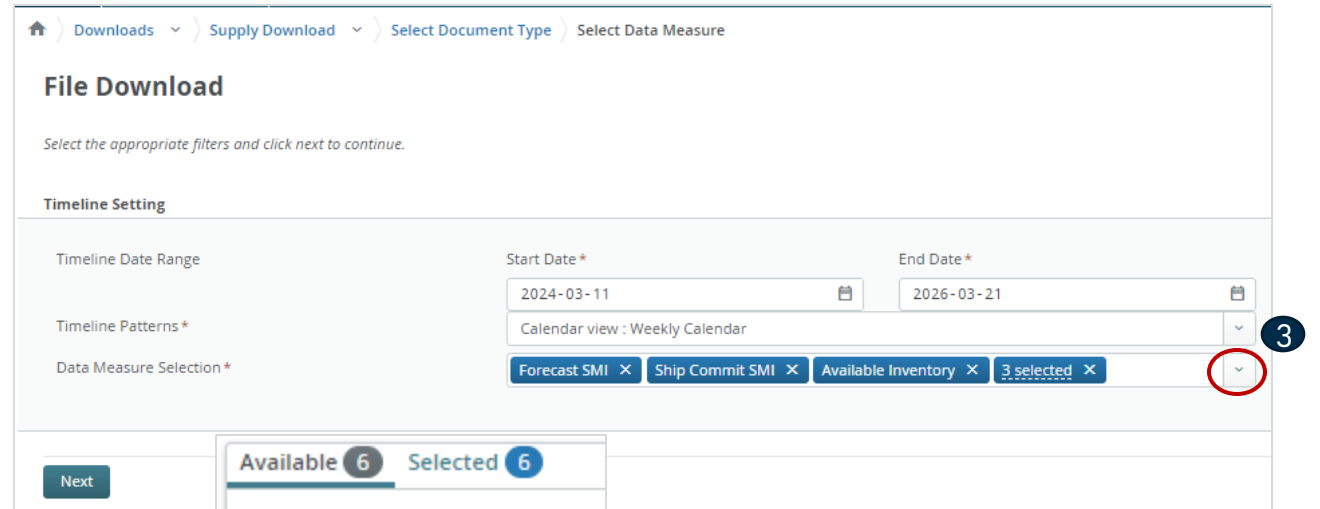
Downloads ˅ Supply Download ˅ Select Document Type Select Data Measure

File Download

Select the appropriate filters and click next to continue.

Timeline Setting

Timeline Date Range

Start Date *

2024-03-11

End Date *

2026-03-21

Timeline Patterns *

Calendar view : Weekly Calendar

3

Data Measure Selection *

Forecast SMI ✕ Ship Commit SMI ✕ Available Inventory ✕ 3 selected ✕

Next

Available 6 Selected 6